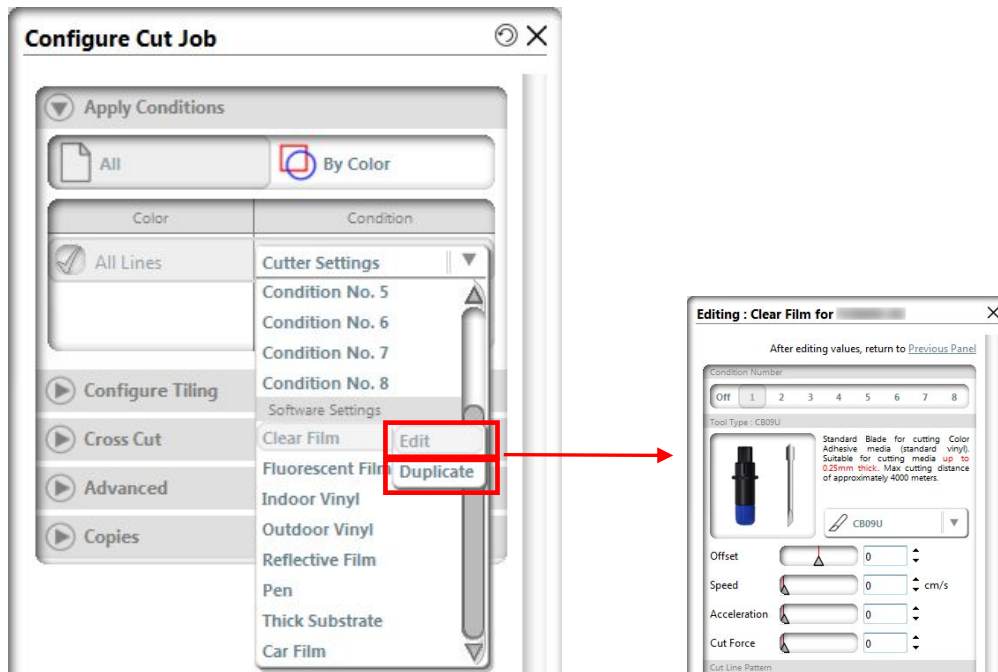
Configure Cut Job

Apply Conditions

All

By Color

| Color | Condition |
|---|---|
| All Lines | Cutter Settings |

Condition No. 5
Condition No. 6
Condition No. 7
Condition No. 8
Software Settings
Clear Film
Edit
Duplicate
Fluorescent Film
Indoor Vinyl
Outdoor Vinyl
Reflective Film
Pen
Thick Substrate
Car Film

Configure Tiling
Cross Cut
Advanced
Copies

Editing : Clear Film for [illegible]

After editing values, return to Previous Panel

Condition Number

Off 1 2 3 4 5 6 7 8

Tool Type : CB09U

Standard Blade for cutting Color Adhesive media (standard vinyl). Suitable for cutting media up to 0.25mm thick. Max cutting distance of approximately 4000 meters.

CB09U

Offset 0

Speed 0 cm/s

Acceleration 0

Cut Force 0

Cut Line Pattern